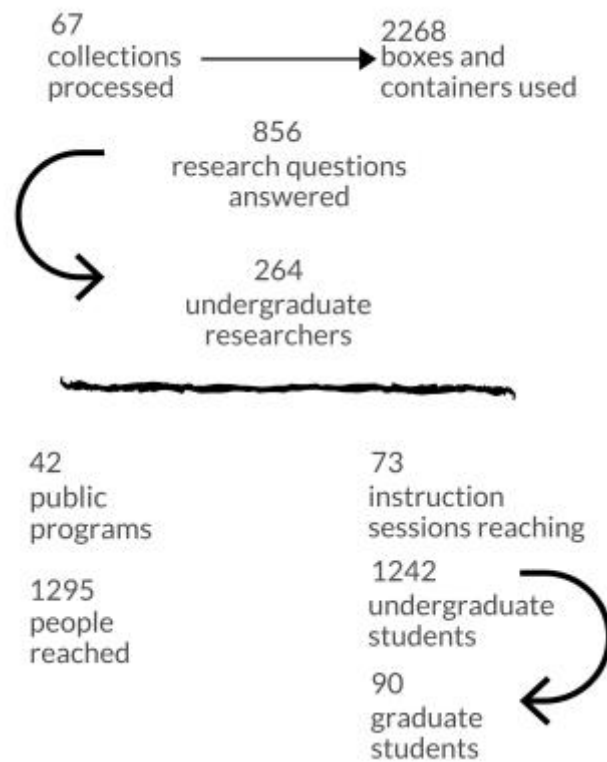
67
collections processed

2268
boxes and containers used

856
research questions answered

264
undergraduate researchers

42
public programs

1295
people reached

73
instruction sessions reaching

1242
undergraduate students

90
graduate students